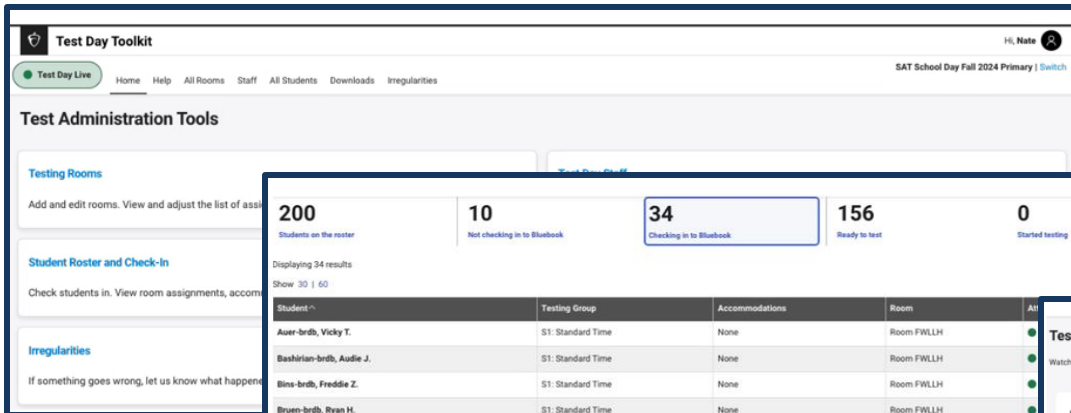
Test Day Toolkit

Hi, Nate

Test Day Live

Home Help All Rooms Staff All Students Downloads Irregularities

SAT School Day Fall 2024 Primary | Switch

Test Administration Tools

Testing Rooms

Add and edit rooms. View and adjust the list of assi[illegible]

Student Roster and Check-In

Check students in. View room assignments, accom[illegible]

Irregularities

If something goes wrong, let us know what happene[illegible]

Test Day Staff

200
Students on the roster

10
Not checking in to Bluebook

34
Checking in to Bluebook

156
Ready to test

0
Started testing

Displaying 34 results

Show 30 | 60

| Student | Testing Group | Accommodations | Room | At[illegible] |
|---|---|---|---|---|
| Auer-brdb, Vicky T. | S1: Standard Time | None | Room FWLLH | |
| Bashirian-brdb, Audie J. | S1: Standard Time | None | Room FWLLH | |
| Bins-brdb, Freddie Z. | S1: Standard Time | None | Room FWLLH | |
| Bruen-brdb, Ryan H. | S1: Standard Time | None | Room FWLLH | |

Tes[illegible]

Watch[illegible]